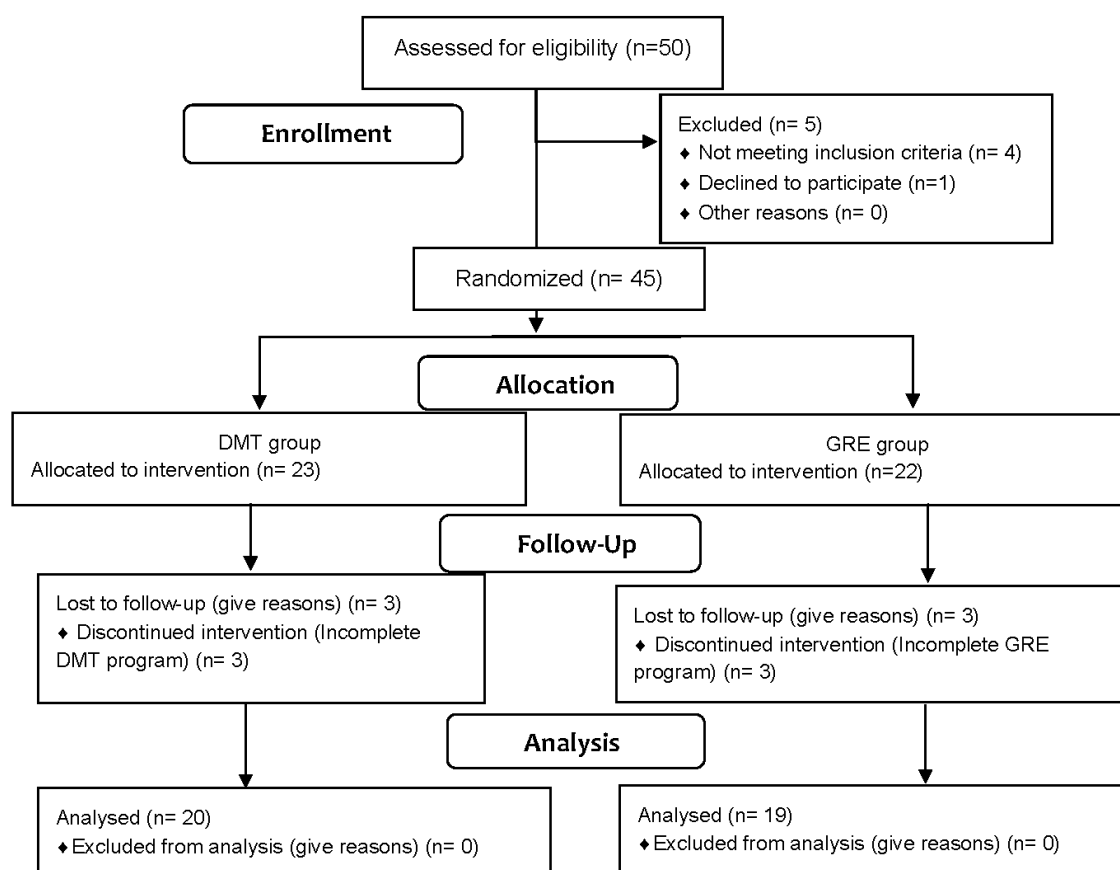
Assessed for eligibility (n=50)

Enrollment

Excluded (n= 5)
♦ Not meeting inclusion criteria (n= 4)
♦ Declined to participate (n=1)
♦ Other reasons (n= 0)

Randomized (n= 45)

Allocation

DMT group
Allocated to intervention (n= 23)

GRE group
Allocated to intervention (n=22)

Follow-Up

Lost to follow-up (give reasons) (n= 3)
♦ Discontinued intervention (Incomplete DMT program) (n= 3)

Lost to follow-up (give reasons) (n= 3)
♦ Discontinued intervention (Incomplete GRE program) (n= 3)

Analysis

Analysed (n= 20)
♦ Excluded from analysis (give reasons) (n= 0)

Analysed (n= 19)
♦ Excluded from analysis (give reasons) (n= 0)